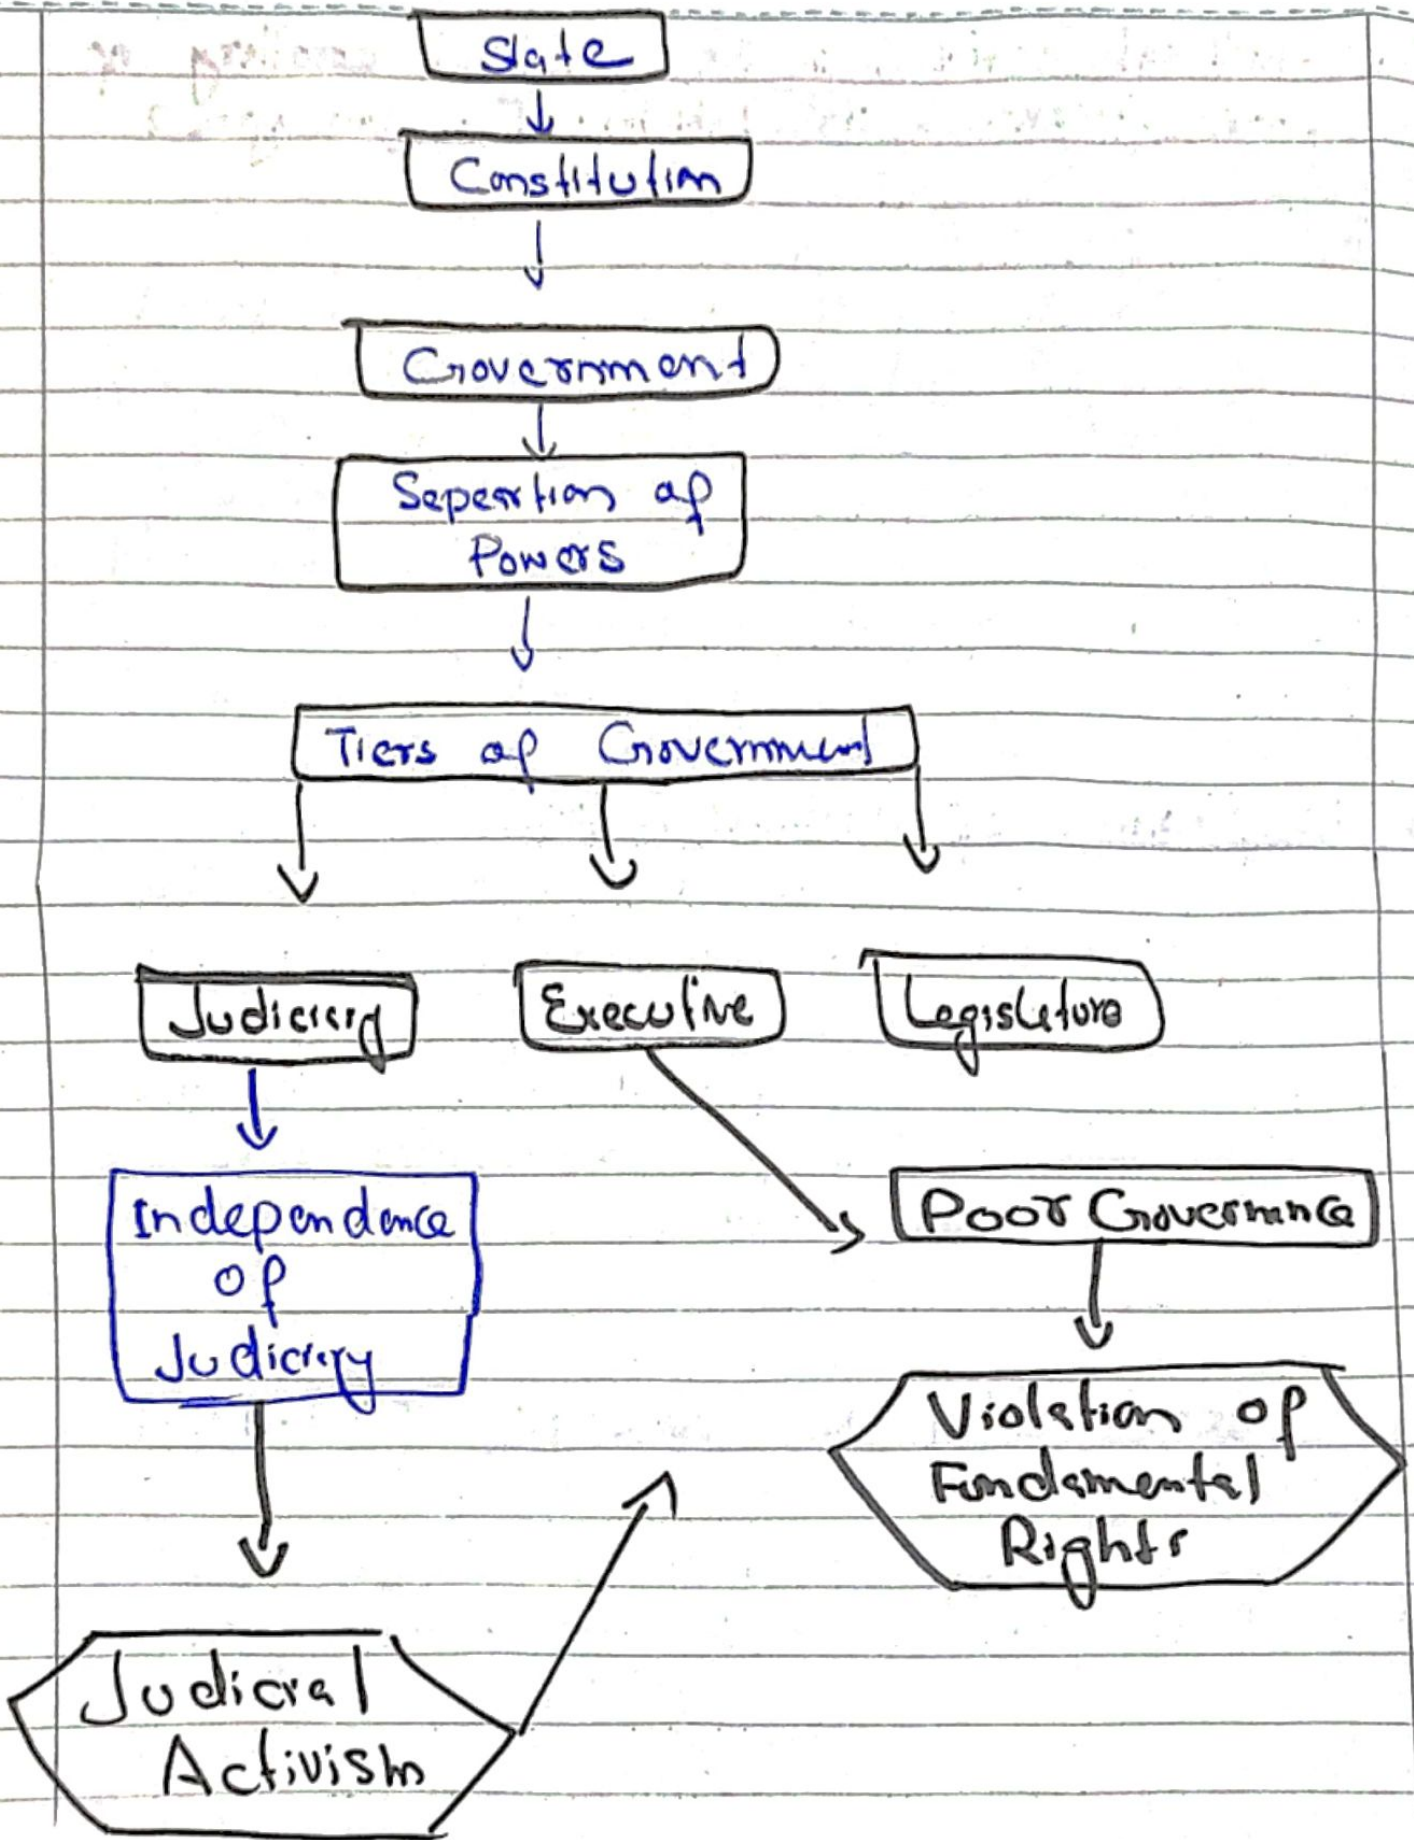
State

Constitution

Government

Seperation of Powers

Tiers of Government

Judiciary

Executive

Legislature

Independence of Judiciary

Poor Governance

Violation of Fundamental Rights

Judicial Activism